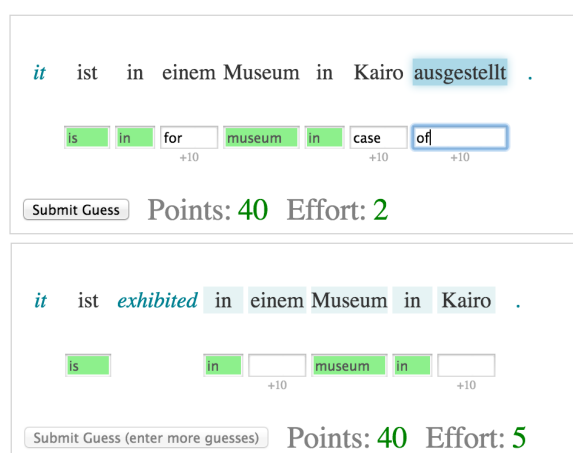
it ist in einem Museum in Kairo ausgestellt .

is in for museum in case of
+10 +10 +10

Submit Guess Points: 40 Effort: 2

it ist exhibited in einem Museum in Kairo .

is in museum in
+10 +10

Submit Guess (enter more guesses) Points: 40 Effort: 5